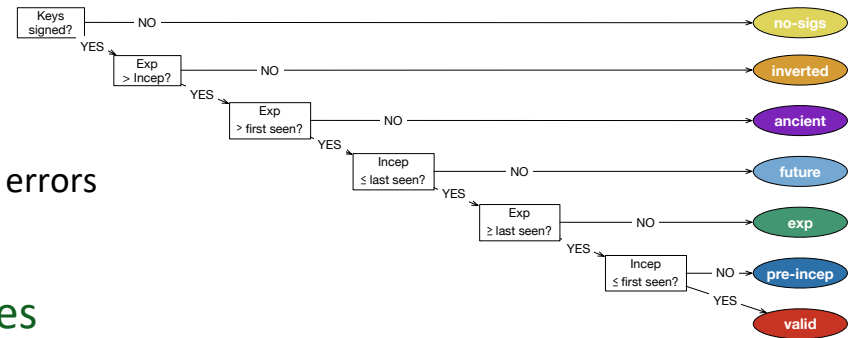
Keys signed? — NO → no-sigs
YES
Exp > Incep? — NO → inverted
YES
Exp > first seen? — NO → ancient
YES
Incep ≤ last seen? — NO → future
YES
Exp ≥ last seen? — NO → exp
YES
Incep ≤ first seen? — NO → pre-incep
YES → valid

errors

es